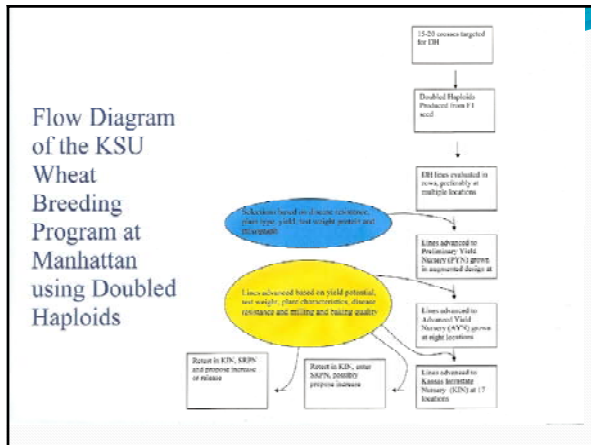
Flow Diagram of the KSU Wheat Breeding Program at Manhattan using Doubled Haploids

15-20 crosses targeted for DH

Doubled Haploids Produced from F1 seed

DH lines evaluated in rows, preferably at multiple locations

Selections based on disease resistance, plant type, yield, test weight protein and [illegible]

Lines advanced to Preliminary Yield Nursery (PYN) grown in augmented design at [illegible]

Lines advanced based on yield potential, test weight, plant characteristics, disease resistance and milling and baking quality

Lines advanced to Advanced Yield Nursery (AYN) grown at eight locations

Lines advanced to Kansas Intrastate Nursery (KIN) at 17 locations

Retest in KIN, SRPN and propose increase or release

Retest in KIN, enter SRPN, possibly propose increase

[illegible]